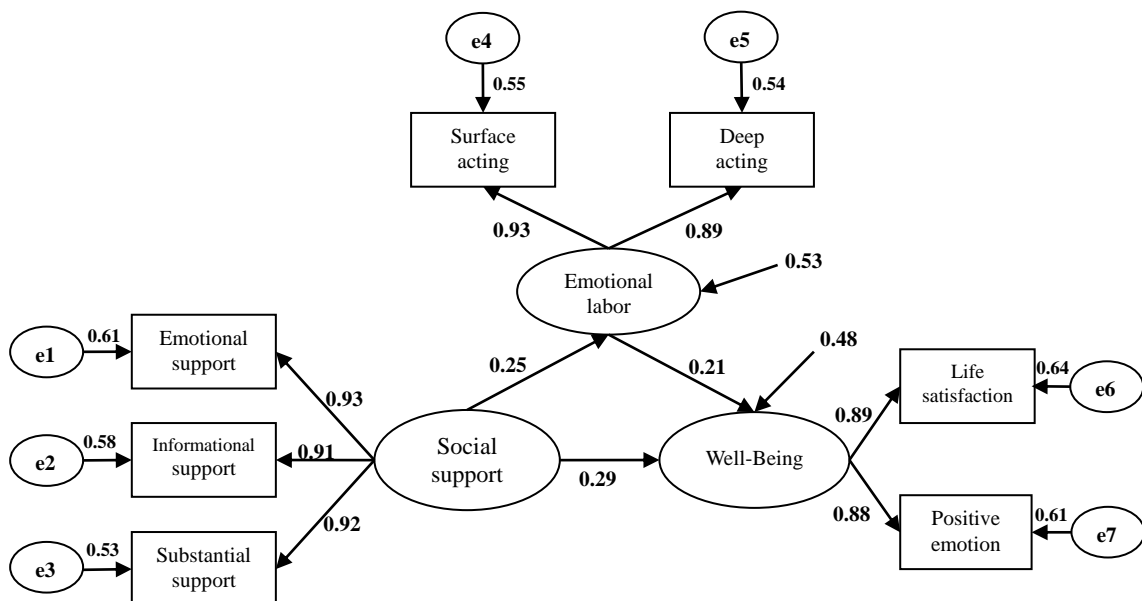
e4
0.55
e5
0.54
Surface acting
Deep acting
0.93
0.89
Emotional labor
0.53
e1
0.61
Emotional support
0.48
0.25
0.21
0.93
Life satisfaction
0.64
e6
0.89
e2
0.58
Informational support
0.91
Social support
Well-Being
0.29
0.92
0.88
Positive emotion
0.61
e7
e3
0.53
Substantial support